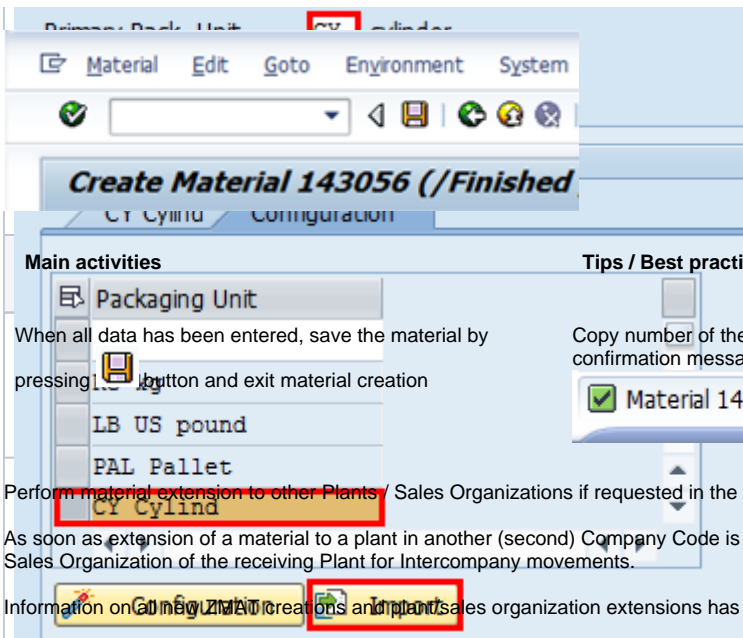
Primary Pack. Unit CY cylinder

Material Edit Goto Environment System

Create Material 143056 (/Finished

CY Cylind Configuration

Main activities

Tips / Best practi

Packaging Unit

When all data has been entered, save the material by pressing button and exit material creation

Copy number of the confirmation messa

Material 14

LB US pound

PAL Pallet

CY Cylind

Perform material extension to other Plants / Sales Organizations if requested in the

As soon as extension of a material to a plant in another (second) Company Code is Sales Organization of the receiving Plant for Intercompany movements.

Information on all new ZMAT creations and plant/sales organization extensions has

Configuration

Import